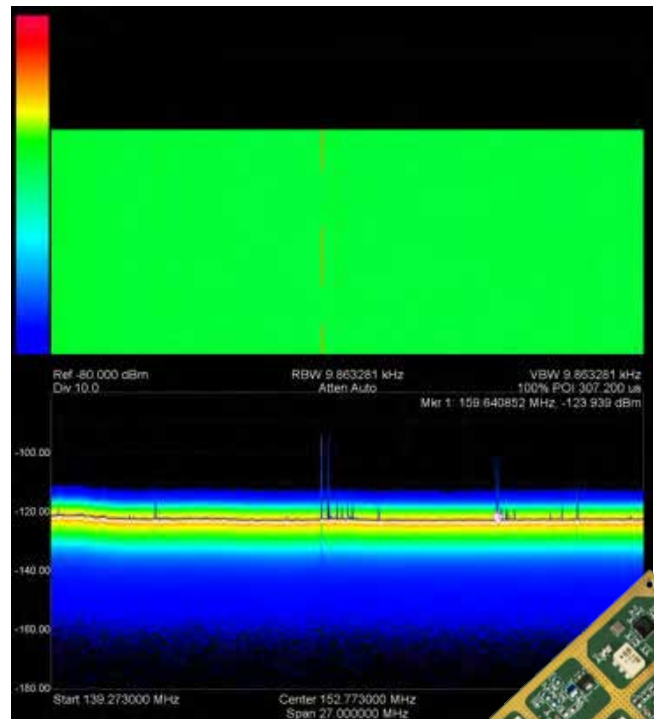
Ref -80.000 dBm
Div 10.0

RBW 9.863281 kHz
Atten Auto

VBW 9.863281 kHz
100% POI 307.200 us
Mkr 1: 159.640852 MHz, -123.939 dBm

-100.00
-120.00
-140.00
-160.00
-180.00

Start 139.273000 MHz
Center 152.773000 MHz
Span 27.000000 MHz